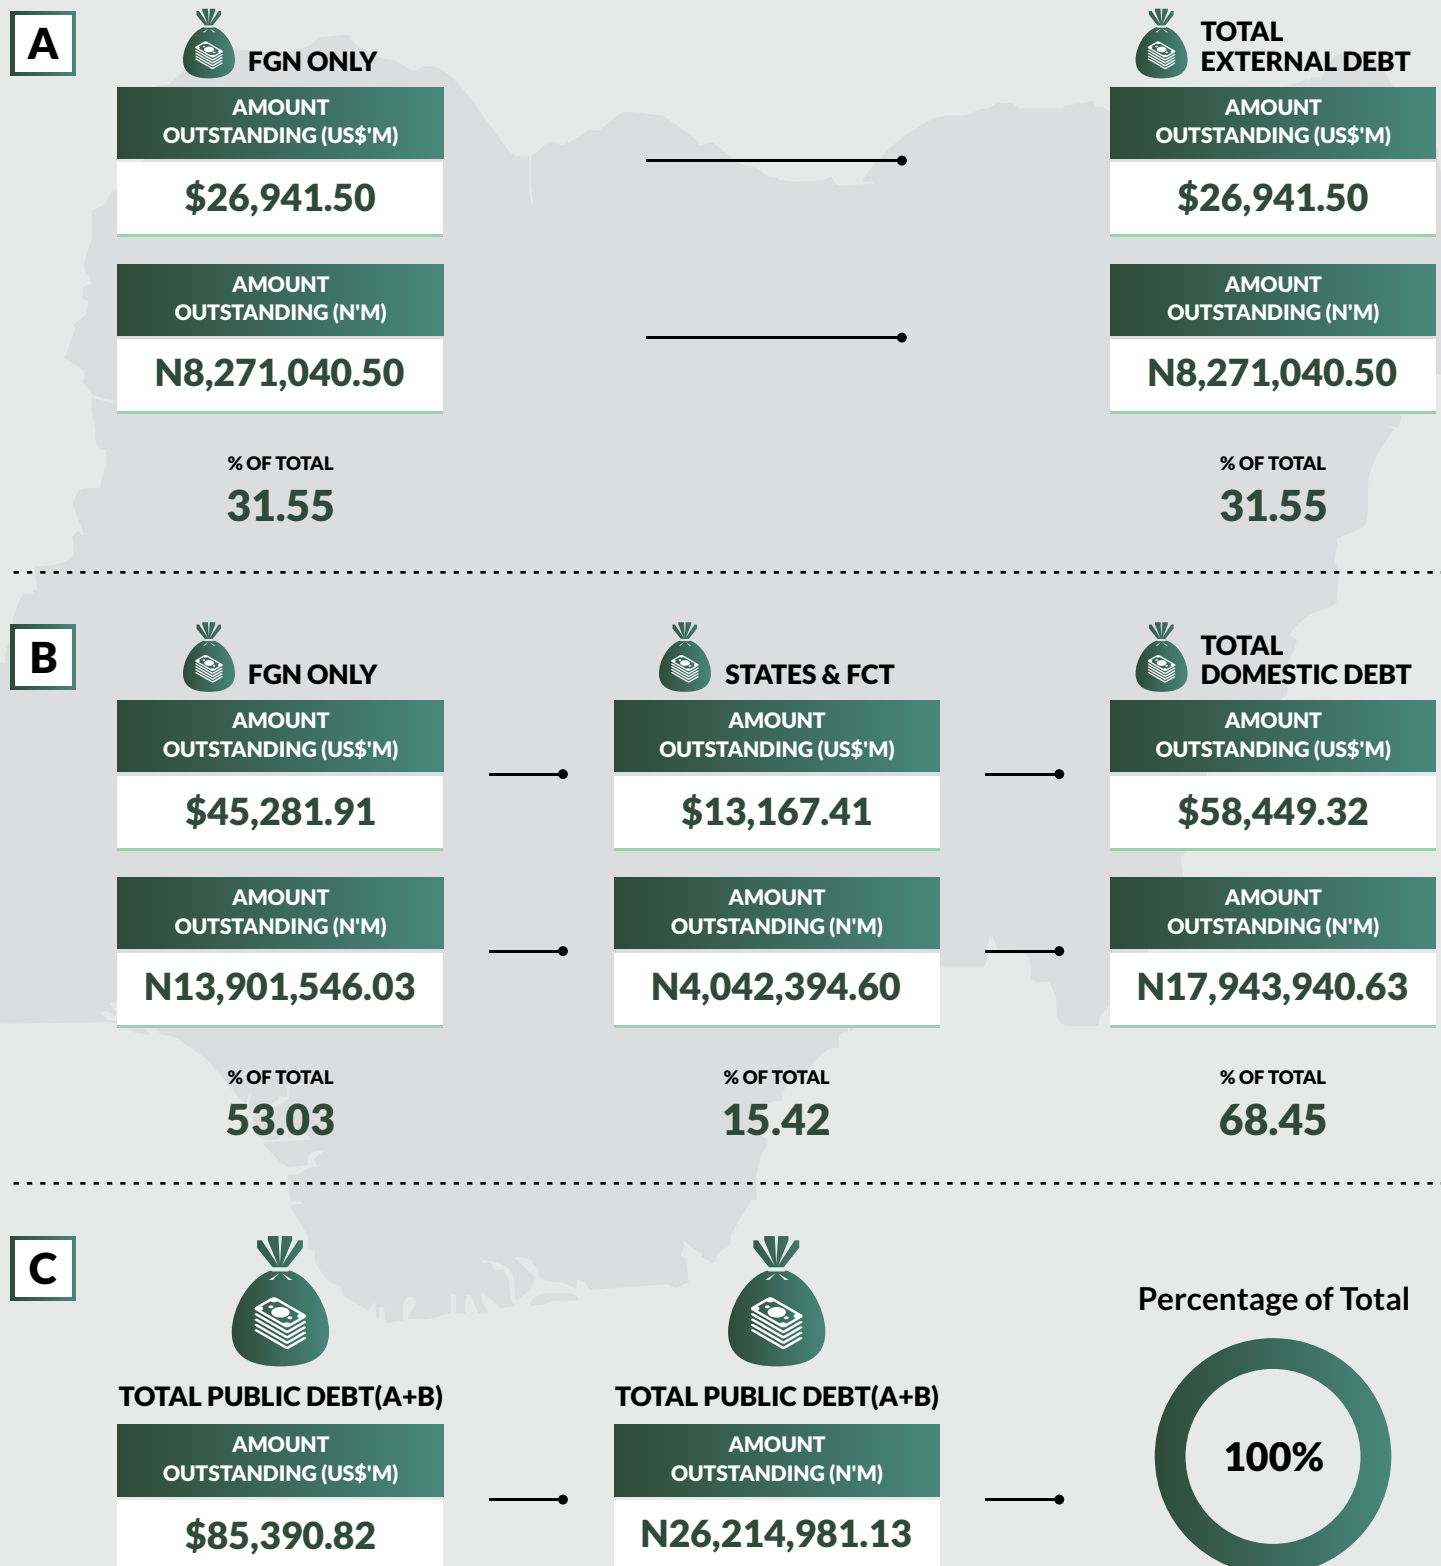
A

FGN ONLY

AMOUNT OUTSTANDING (US$'M)

$26,941.50

AMOUNT OUTSTANDING (N'M)

N8,271,040.50

% OF TOTAL

31.55

TOTAL EXTERNAL DEBT

AMOUNT OUTSTANDING (US$'M)

$26,941.50

AMOUNT OUTSTANDING (N'M)

N8,271,040.50

% OF TOTAL

31.55

B

FGN ONLY

AMOUNT OUTSTANDING (US$'M)

$45,281.91

AMOUNT OUTSTANDING (N'M)

N13,901,546.03

% OF TOTAL

53.03

STATES & FCT

AMOUNT OUTSTANDING (US$'M)

$13,167.41

AMOUNT OUTSTANDING (N'M)

N4,042,394.60

% OF TOTAL

15.42

TOTAL DOMESTIC DEBT

AMOUNT OUTSTANDING (US$'M)

$58,449.32

AMOUNT OUTSTANDING (N'M)

N17,943,940.63

% OF TOTAL

68.45

C

TOTAL PUBLIC DEBT(A+B)

AMOUNT OUTSTANDING (US$'M)

$85,390.82

TOTAL PUBLIC DEBT(A+B)

AMOUNT OUTSTANDING (N'M)

N26,214,981.13

Percentage of Total

100%